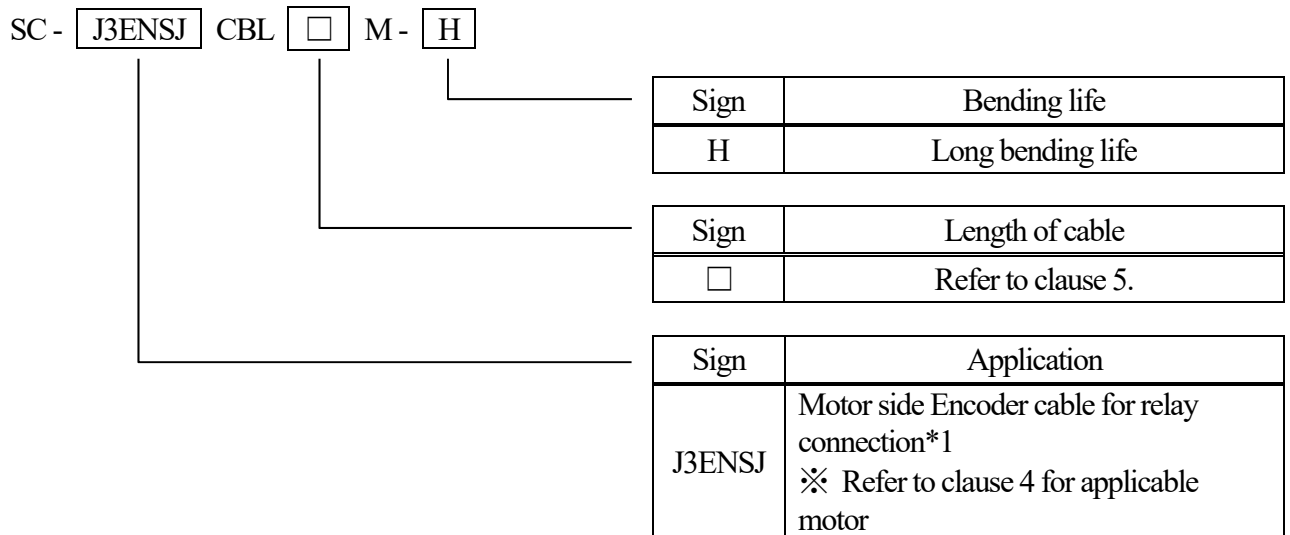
SC - J3ENSJ CBL □ M - H

| Sign | Bending life |
|---|---|
| H | Long bending life |

| Sign | Length of cable |
|---|---|
| □ | Refer to clause 5. |

| Sign | Application |
|---|---|
| J3ENSJ | Motor side Encoder cable for relay connection*1 ※ Refer to clause 4 for applicable motor |